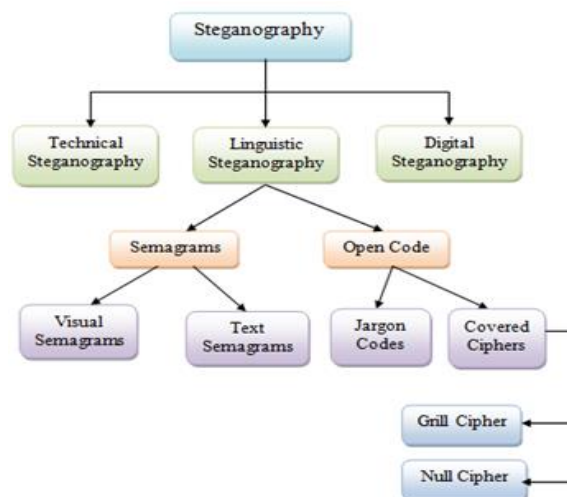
Steganography

Technical Steganography

Linguistic Steganography

Digital Steganography

Semagrams

Open Code

Visual Semagrams

Text Semagrams

Jargon Codes

Covered Ciphers

Grill Cipher

Null Cipher